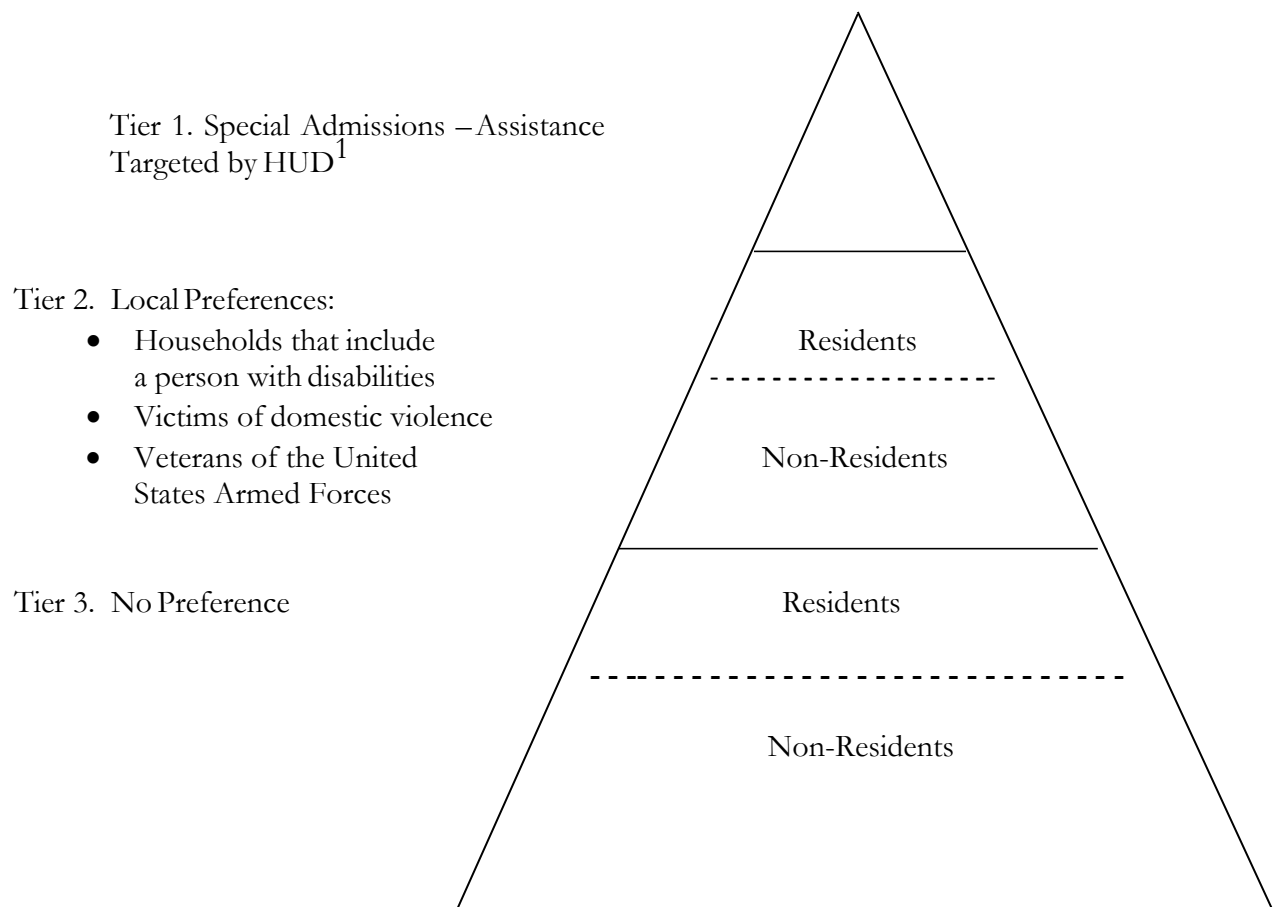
Tier 1. Special Admissions – Assistance Targeted by HUD$^1$

Tier 2. Local Preferences:

- Households that include a person with disabilities
- Victims of domestic violence
- Veterans of the United States Armed Forces

Residents

Non-Residents

Tier 3. No Preference

Residents

Non-Residents